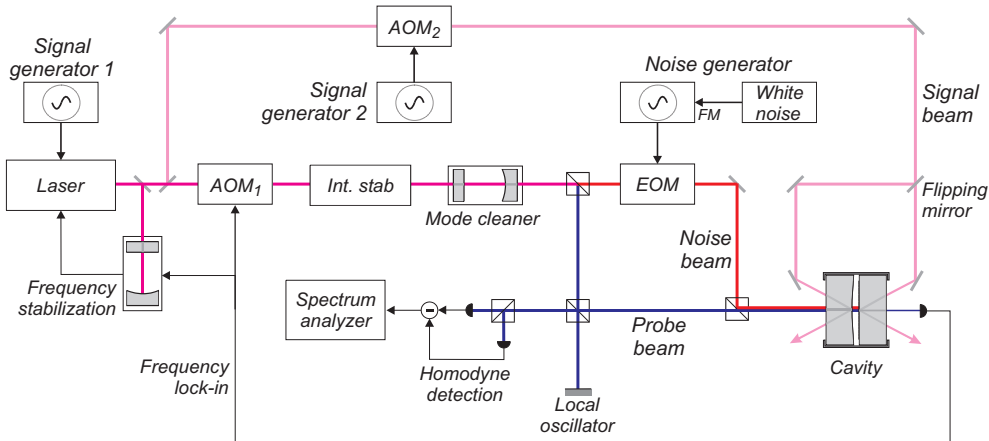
$AOM_2$

Signal generator 1

Signal generator 2

Noise generator

White noise

FM

Signal beam

Laser

$AOM_1$

Int. stab

Mode cleaner

EOM

Flipping mirror

Noise beam

Frequency stabilization

Spectrum analyzer

-

Probe beam

Cavity

Frequency lock-in

Homodyne detection

Local oscillator